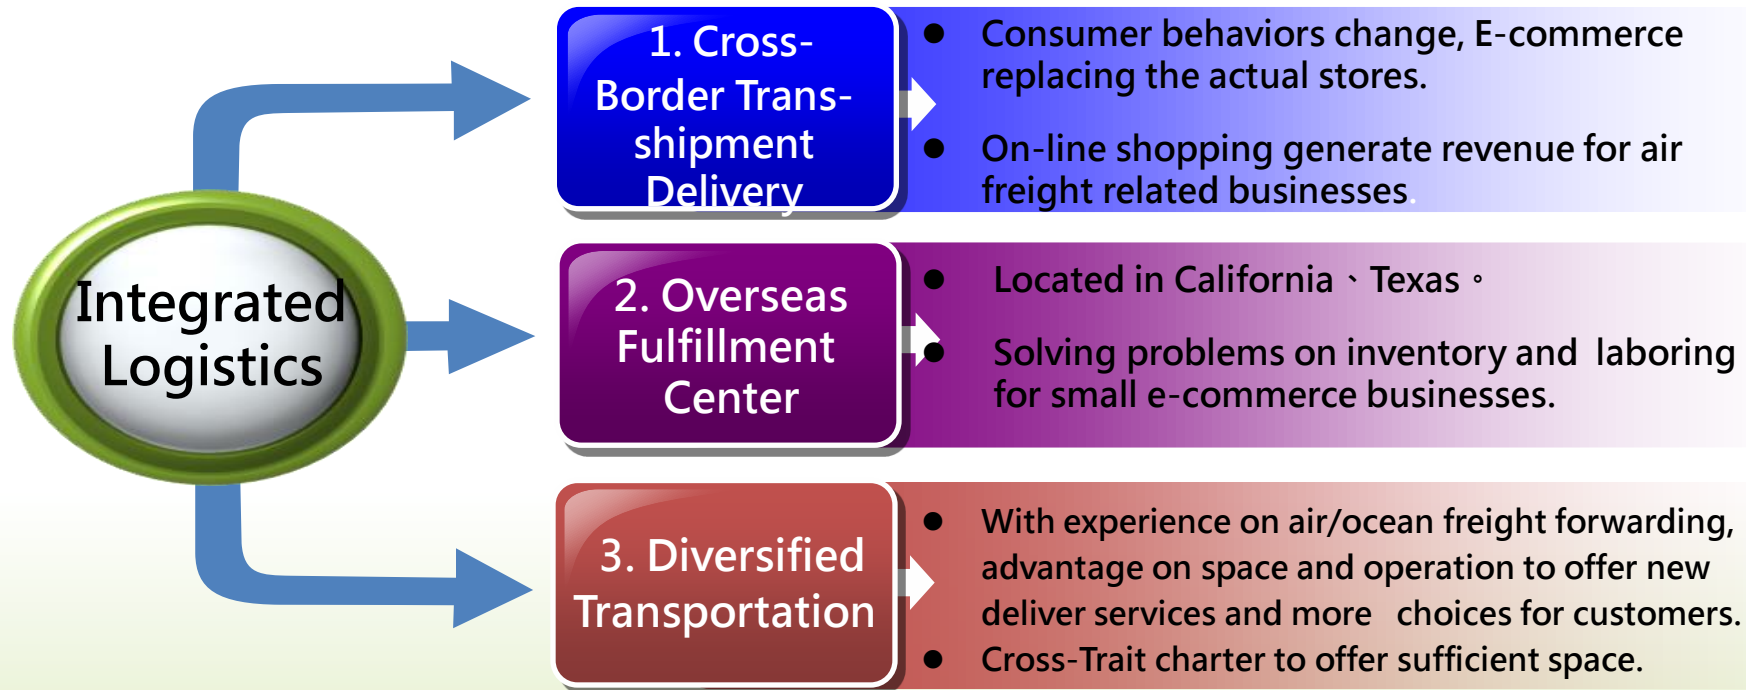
Integrated Logistics

1. Cross-Border Trans-shipment Delivery

- Consumer behaviors change, E-commerce replacing the actual stores.
- On-line shopping generate revenue for air freight related businesses.

2. Overseas Fulfillment Center

- Located in California、Texas。
- Solving problems on inventory and laboring for small e-commerce businesses.

3. Diversified Transportation

- With experience on air/ocean freight forwarding, advantage on space and operation to offer new deliver services and more choices for customers.
- Cross-Trait charter to offer sufficient space.